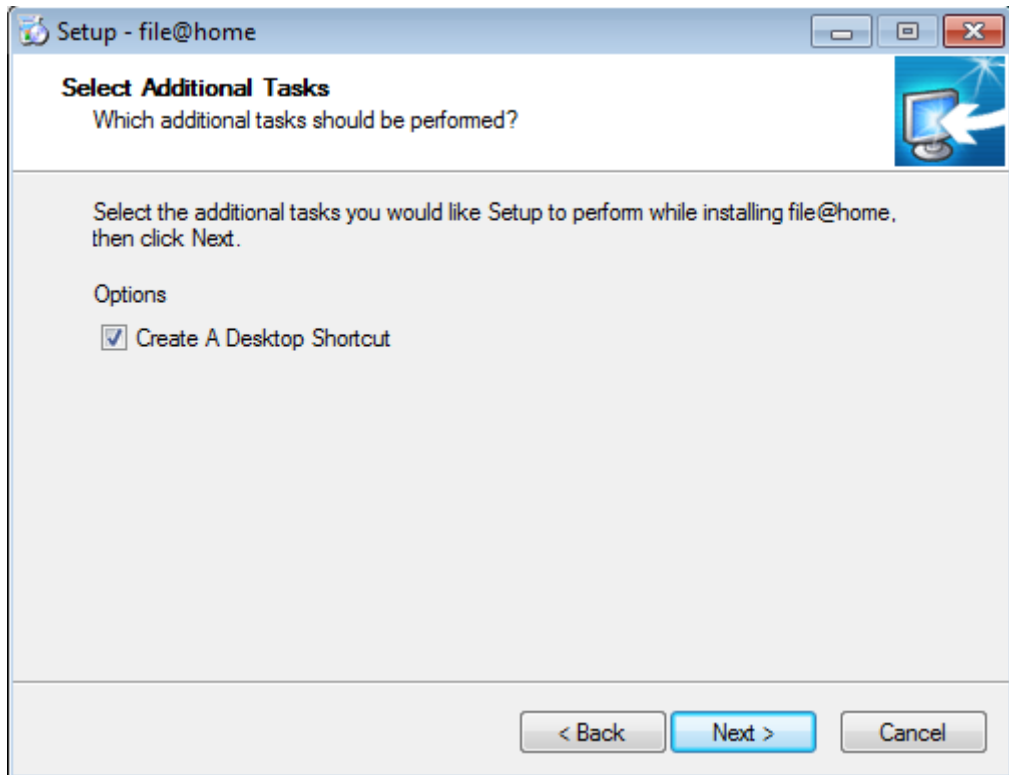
Setup - file@home

Select Additional Tasks
Which additional tasks should be performed?

Select the additional tasks you would like Setup to perform while installing file@home, then click Next.

Options

Create A Desktop Shortcut

< Back
Next >
Cancel